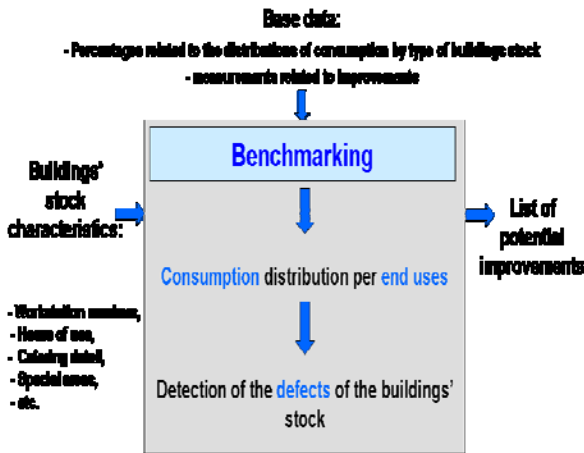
Base data:

- Percentages related to the distribution of consumption by type of buildings stock

- measurements related to improvements

Benchmarking

Buildings' stock characteristics:

- Workstation numbers,
- Hours of use,
- Catering detail,
- Special areas,
- etc.

Consumption distribution per end uses

Detection of the defects of the buildings' stock

List of potential improvements